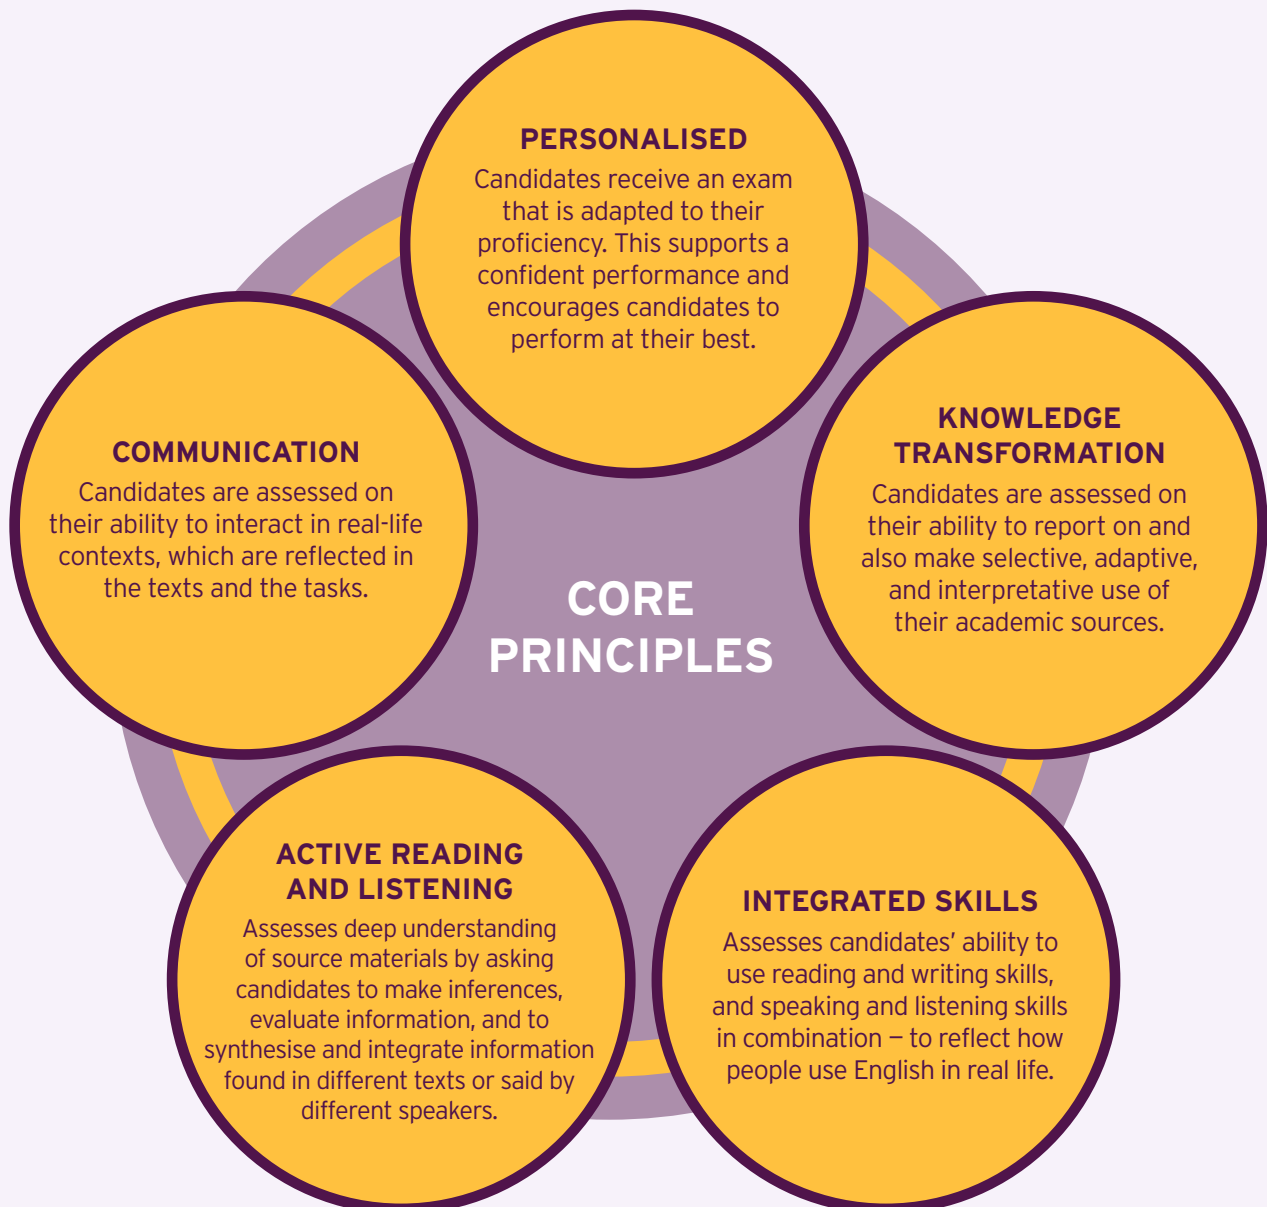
PERSONALISED
Candidates receive an exam that is adapted to their proficiency. This supports a confident performance and encourages candidates to perform at their best.

COMMUNICATION
Candidates are assessed on their ability to interact in real-life contexts, which are reflected in the texts and the tasks.

KNOWLEDGE TRANSFORMATION
Candidates are assessed on their ability to report on and also make selective, adaptive, and interpretative use of their academic sources.

CORE PRINCIPLES

ACTIVE READING AND LISTENING
Assesses deep understanding of source materials by asking candidates to make inferences, evaluate information, and to synthesise and integrate information found in different texts or said by different speakers.

INTEGRATED SKILLS
Assesses candidates' ability to use reading and writing skills, and speaking and listening skills in combination – to reflect how people use English in real life.